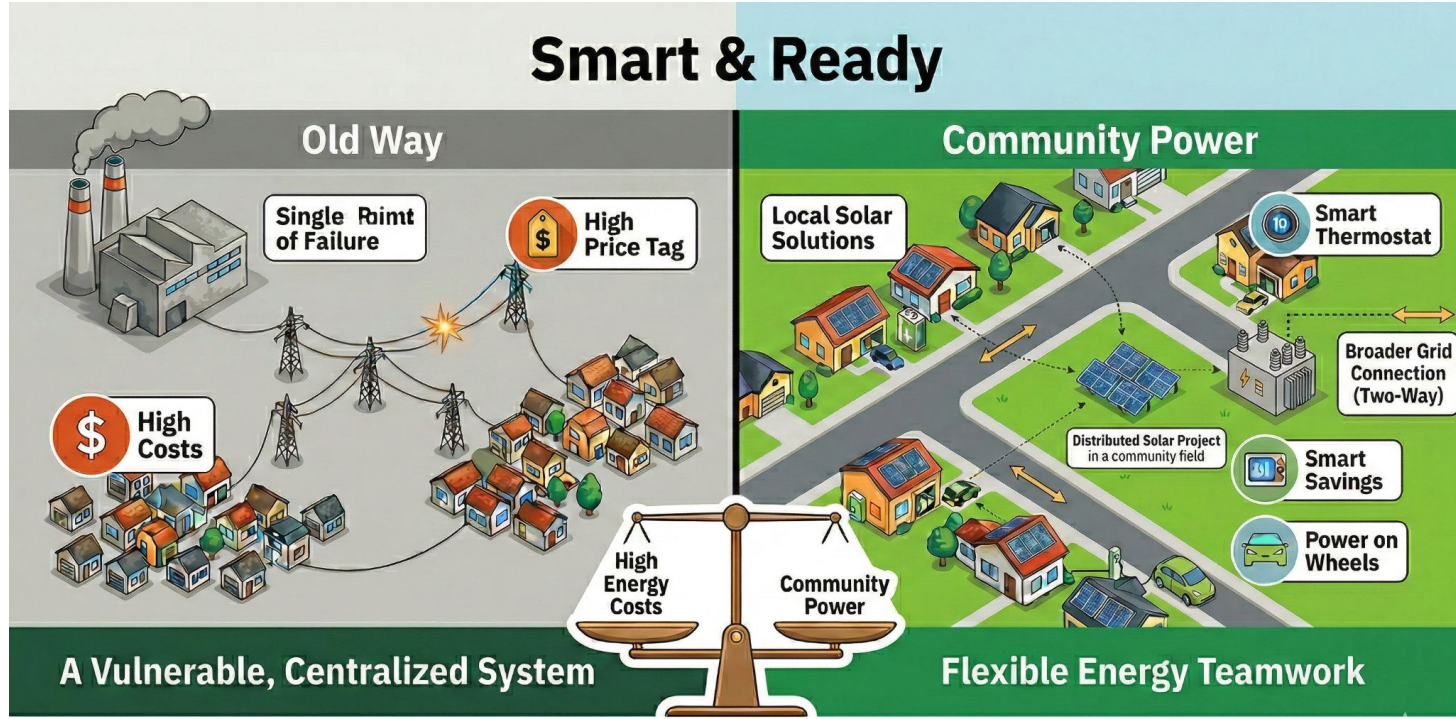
Smart & Ready

Old Way

Single Poimt of Failure

$ High Price Tag

$ High Costs

A Vulnerable, Centralized System

Community Power

Local Solar Solutions

10 Smart Thermostat

Broader Grid Connection (Two-Way)

Distributed Solar Project in a community field

Smart Savings

Power on Wheels

Flexible Energy Teamwork

High Energy Costs

Community Power